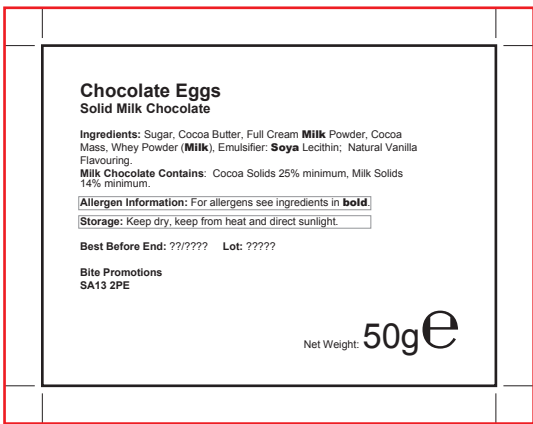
Chocolate Eggs
Solid Milk Chocolate

Ingredients: Sugar, Cocoa Butter, Full Cream Milk Powder, Cocoa Mass, Whey Powder (Milk), Emulsifier: Soya Lecithin; Natural Vanilla Flavouring.
Milk Chocolate Contains: Cocoa Solids 25% minimum, Milk Solids 14% minimum.

Allergen Information: For allergens see ingredients in bold.

Storage: Keep dry, keep from heat and direct sunlight.

Best Before End: ??/???? Lot: ?????

Bite Promotions
SA13 2PE

Net Weight: 50g e